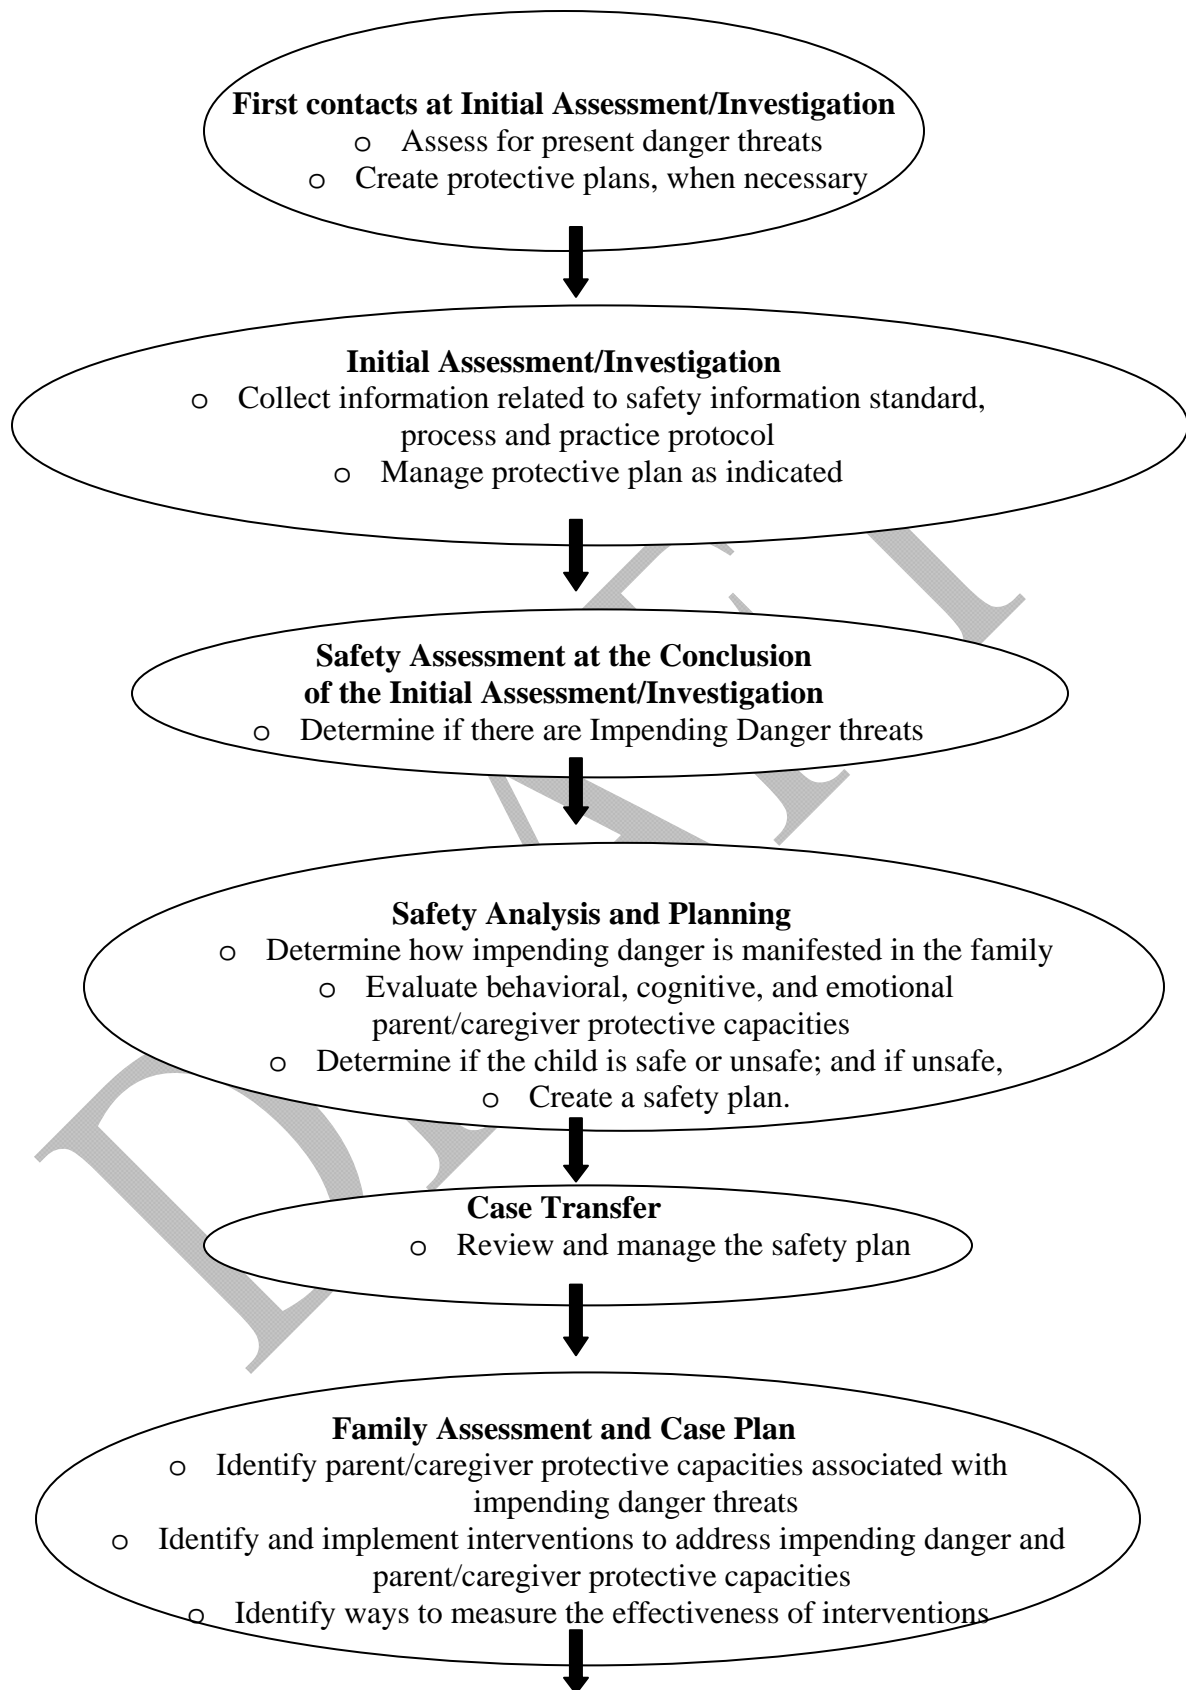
**First contacts at Initial Assessment/Investigation**
- Assess for present danger threats
- Create protective plans, when necessary

**Initial Assessment/Investigation**
- Collect information related to safety information standard, process and practice protocol
- Manage protective plan as indicated

**Safety Assessment at the Conclusion of the Initial Assessment/Investigation**
- Determine if there are Impending Danger threats

**Safety Analysis and Planning**
- Determine how impending danger is manifested in the family
- Evaluate behavioral, cognitive, and emotional parent/caregiver protective capacities
- Determine if the child is safe or unsafe; and if unsafe,
- Create a safety plan.

**Case Transfer**
- Review and manage the safety plan

**Family Assessment and Case Plan**
- Identify parent/caregiver protective capacities associated with impending danger threats
- Identify and implement interventions to address impending danger and parent/caregiver protective capacities
- Identify ways to measure the effectiveness of interventions

DRAFT